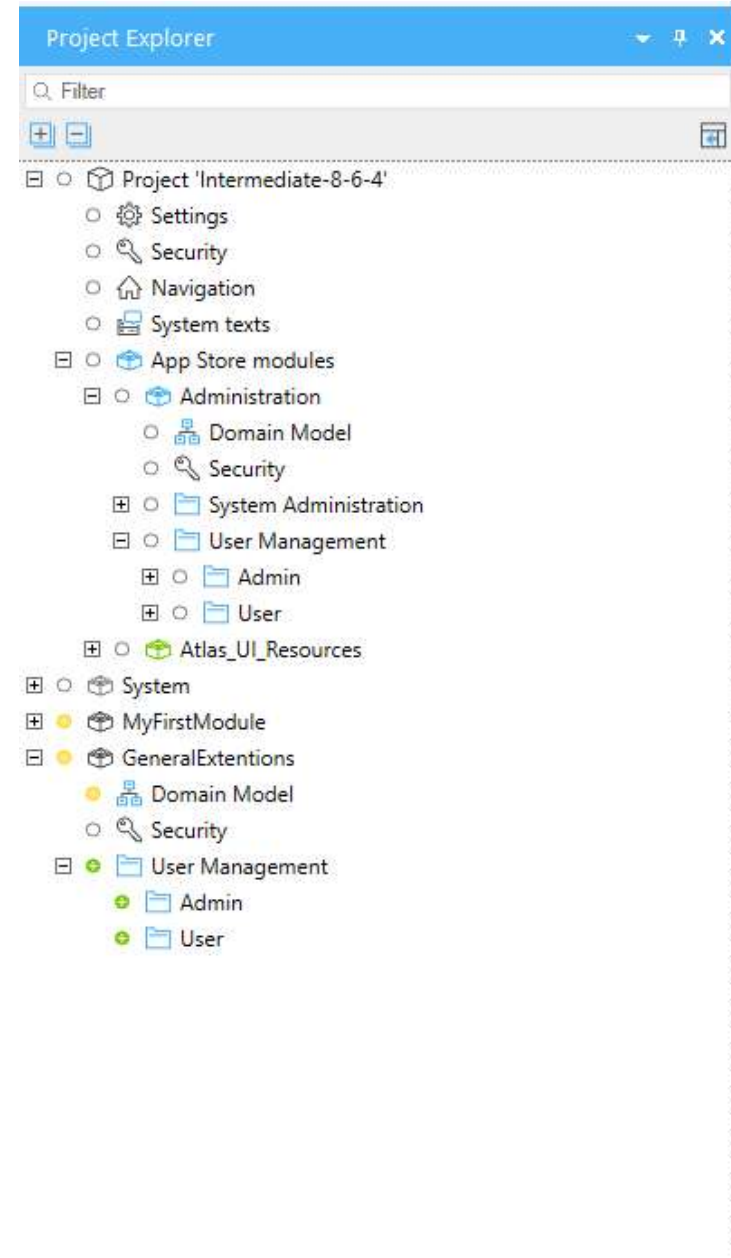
Project Explorer

Filter

Project 'Intermediate-8-6-4'
Settings
Security
Navigation
System texts
App Store modules
Administration
Domain Model
Security
System Administration
User Management
Admin
User
Atlas_UI_Resources
System
MyFirstModule
GeneralExtentions
Domain Model
Security
User Management
Admin
User